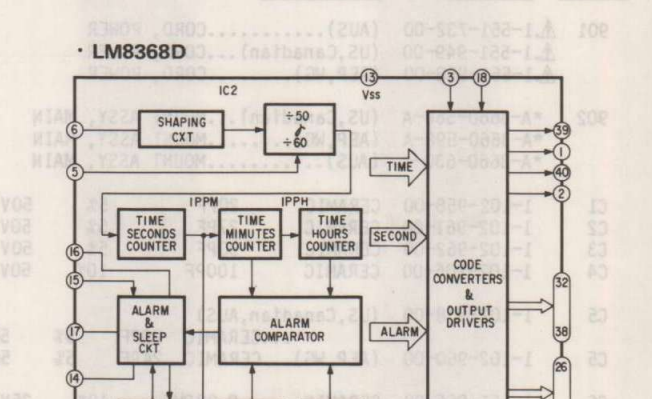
· LM8368D

IC2

13 Vss

3 18

6 SHAPING CXT

÷50
÷60

5

39
1
40
2

TIME

IPPM IPPH

TIME SECONDS COUNTER

TIME MIMUTES COUNTER

TIME HOURS COUNTER

SECOND

CODE CONVERTERS & OUTPUT DRIVERS

16
15
17
14

ALARM & SLEEP CKT

ALARM COMPARATOR

ALARM

32
38
26